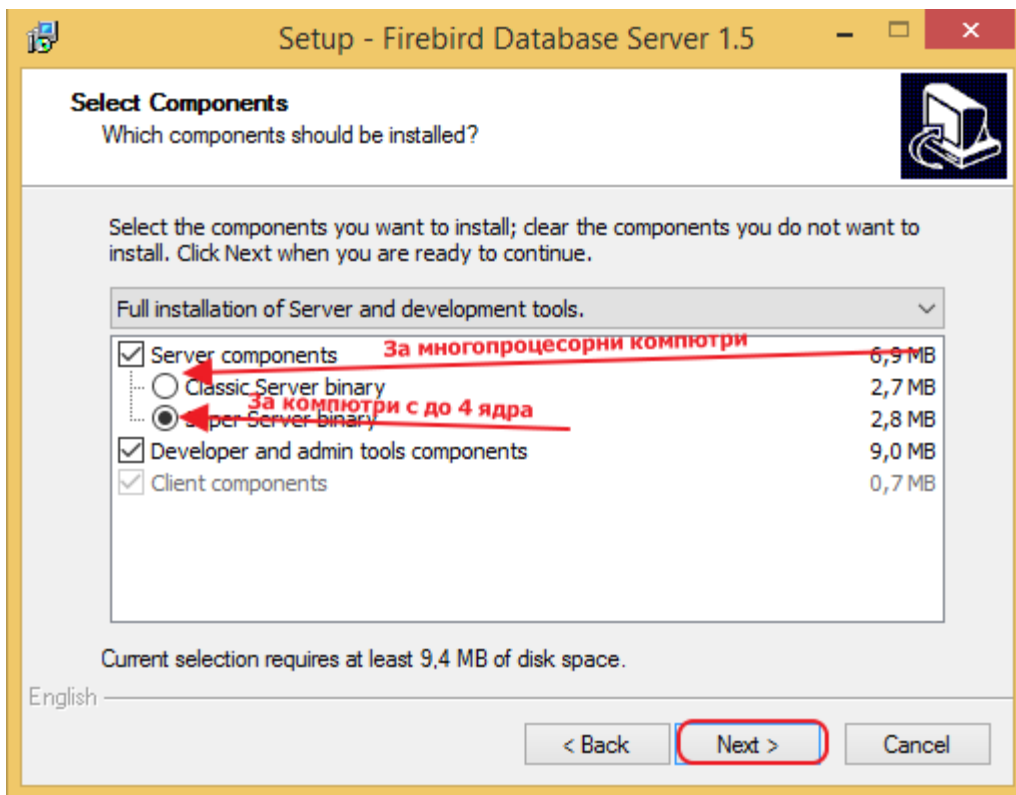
Setup - Firebird Database Server 1.5

Select Components
Which components should be installed?

Select the components you want to install; clear the components you do not want to install. Click Next when you are ready to continue.

Full installation of Server and development tools.

Server components 6,9 MB
За многопроцесорни компютри
Classic Server binary 2,7 MB
За компютри с до 4 ядра
Super Server binary 2,8 MB
Developer and admin tools components 9,0 MB
Client components 0,7 MB

Current selection requires at least 9,4 MB of disk space.

English

< Back
Next >
Cancel